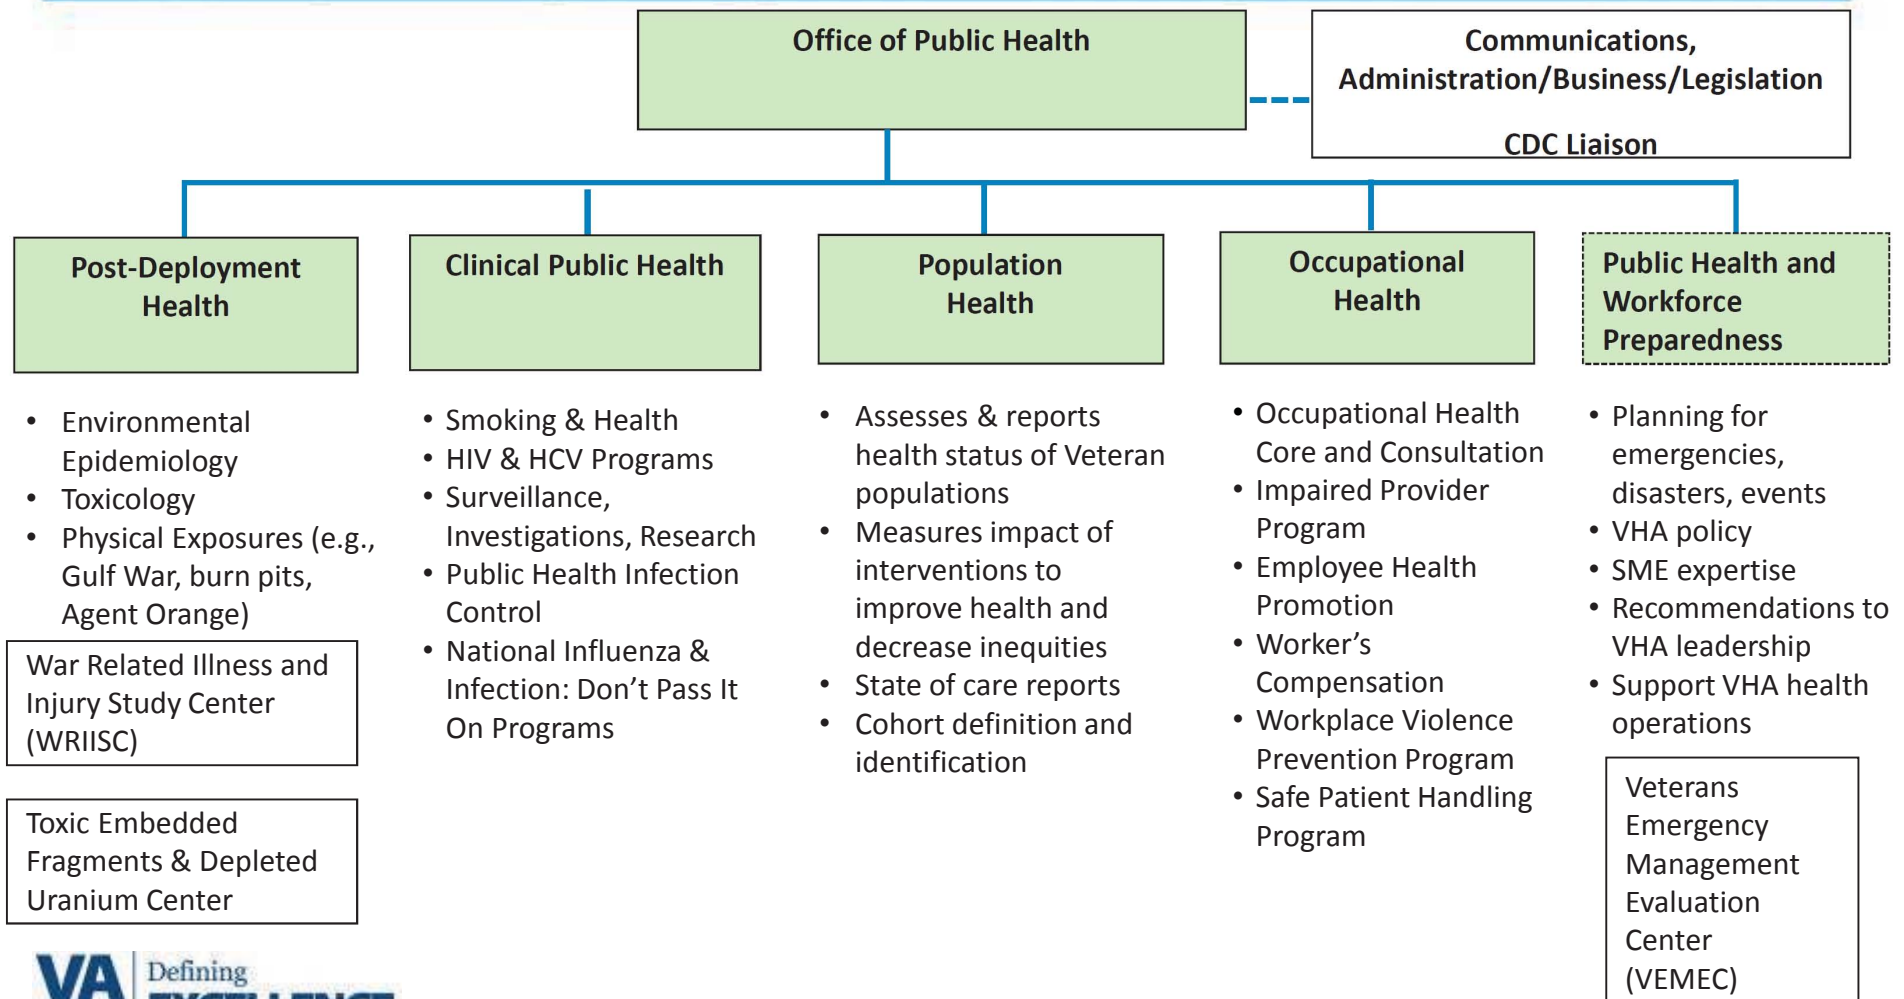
Office of Public Health

Communications, Administration/Business/Legislation

CDC Liaison

Post-Deployment Health

Clinical Public Health

Population Health

Occupational Health

Public Health and Workforce Preparedness

- Environmental Epidemiology
- Toxicology
- Physical Exposures (e.g., Gulf War, burn pits, Agent Orange)

War Related Illness and Injury Study Center (WRIISC)

Toxic Embedded Fragments & Depleted Uranium Center

- Smoking & Health
- HIV & HCV Programs
- Surveillance, Investigations, Research
- Public Health Infection Control
- National Influenza & Infection: Don't Pass It On Programs

- Assesses & reports health status of Veteran populations
- Measures impact of interventions to improve health and decrease inequities
- State of care reports
- Cohort definition and identification

- Occupational Health Core and Consultation
- Impaired Provider Program
- Employee Health Promotion
- Worker's Compensation
- Workplace Violence Prevention Program
- Safe Patient Handling Program

- Planning for emergencies, disasters, events
- VHA policy
- SME expertise
- Recommendations to VHA leadership
- Support VHA health operations

Veterans Emergency Management Evaluation Center (VEMEC)

VA Defining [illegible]